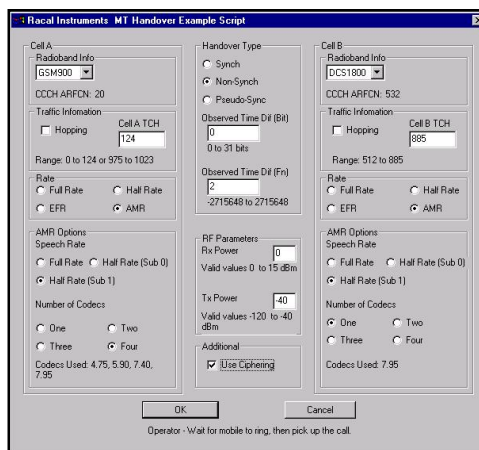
Racal Instruments MT Handover Example Script

Cell A
Radioband Info
GSM900
CCCH ARFCN: 20
Traffic Infomation
Hopping
Cell A TCH
124
Range: 0 to 124 or 975 to 1023
Rate
Full Rate
Half Rate
EFR
AMR
AMR Options
Speech Rate
Full Rate
Half Rate (Sub 0)
Half Rate (Sub 1)
Number of Codecs
One
Two
Three
Four
Codecs Used: 4.75, 5.90, 7.40, 7.95

Handover Type
Synch
Non-Synch
Pseudo-Sync
Observed Time Dif (Bit)
0
0 to 31 bits
Observed Time Dif (Fn)
2
-2715648 to 2715648
RF Parameters
Rx Power
0
Valid values 0 to 15 dBm
Tx Power
-40
Valid values -120 to -40 dBm
Additional
Use Ciphering

Cell B
Radioband Info
DCS1800
CCCH ARFCN: 532
Traffic Infomation
Hopping
Cell B TCH
885
Range: 512 to 885
Rate
Full Rate
Half Rate
EFR
AMR
AMR Options
Speech Rate
Full Rate
Half Rate (Sub 0)
Half Rate (Sub 1)
Number of Codecs
One
Two
Three
Four
Codecs Used: 7.95

OK
Cancel

Operator - Wait for mobile to ring, then pick up the call.